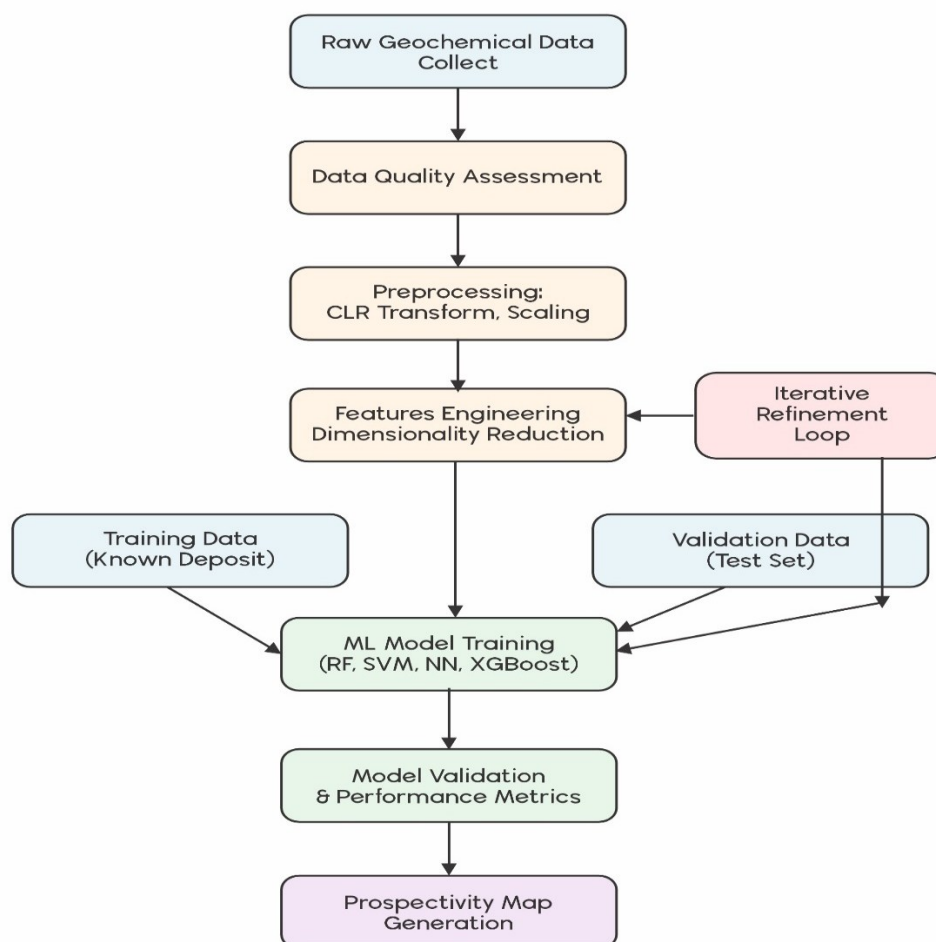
Raw Geochemical Data Collect

Data Quality Assessment

Preprocessing:
CLR Transform, Scaling

Features Engineering
Dimensionality Reduction

Iterative
Refinement
Loop

Training Data
(Known Deposit)

Validation Data
(Test Set)

ML Model Training
(RF, SVM, NN, XGBoost)

Model Validation
& Performance Metrics

Prospectivity Map
Generation